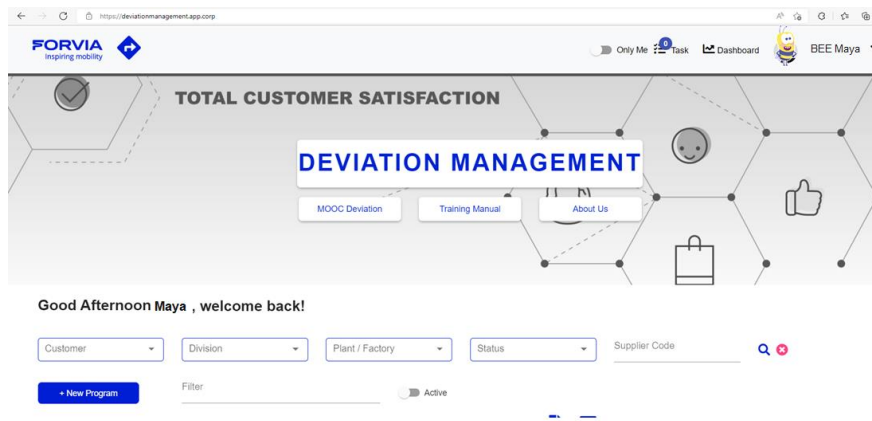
https://deviationmanagement.app.corp

FORVIA
Inspiring mobility

Only Me 0 Task Dashboard BEE Maya

TOTAL CUSTOMER SATISFACTION

DEVIATION MANAGEMENT

MOOC Deviation
Training Manual
About Us

Good Afternoon Maya , welcome back!

Customer
Division
Plant / Factory
Status
Supplier Code

+ New Program
Filter
Active